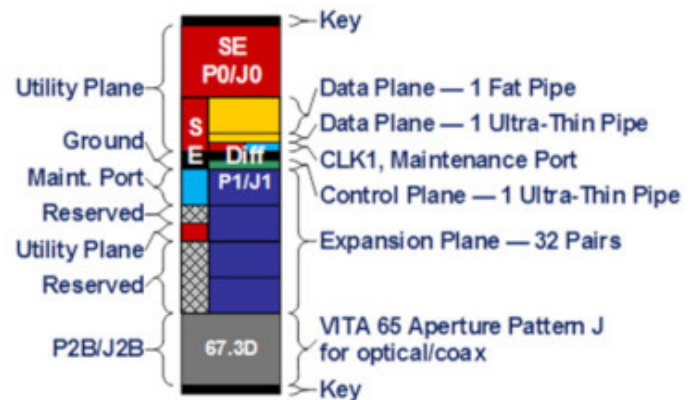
Key

SE
P0/J0

Utility Plane

Data Plane — 1 Fat Pipe

S
E

Data Plane — 1 Ultra-Thin Pipe

Ground

Diff

CLK1, Maintenance Port

Maint. Port

P1/J1

Control Plane — 1 Ultra-Thin Pipe

Reserved

Utility Plane

Expansion Plane — 32 Pairs

Reserved

P2B/J2B

67.3D

VITA 65 Aperture Pattern J for optical/coax

Key